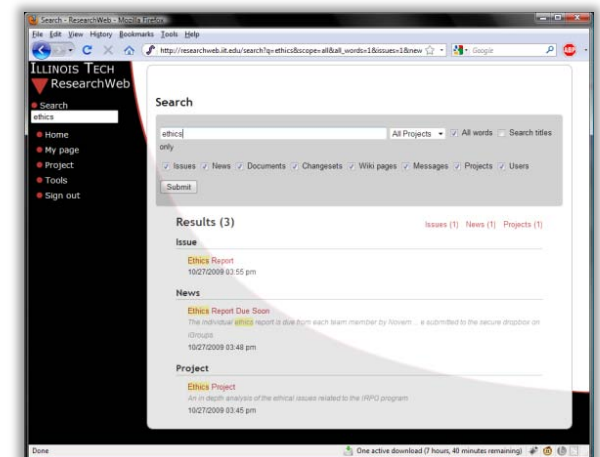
Search - ResearchWeb - Mozilla Firefox

File Edit View History Bookmarks Tools Help

http://researchweb.iit.edu/search?q=ethics&scope=all&all_words=1&issues=1&new

Google

ILLINOIS TECH
ResearchWeb

Search
ethics

Home
My page
Project
Tools
Sign out

Search

ethics

All Projects

All words

Search titles only

Issues News Documents Changesets Wiki pages Messages Projects Users

Submit

Results (3)

Issues (1) News (1) Projects (1)

Issue

Ethics Report
10/27/2009 03:55 pm

News

Ethics Report Due Soon
The individual ethics report is due from each team member by Novem ... e submitted to the secure dropbox on iGroups.
10/27/2009 03:48 pm

Project

Ethics Project
An in depth analysis of the ethical issues related to the IPRO program
10/27/2009 03:45 pm

Done

One active download (7 hours, 40 minutes remaining)